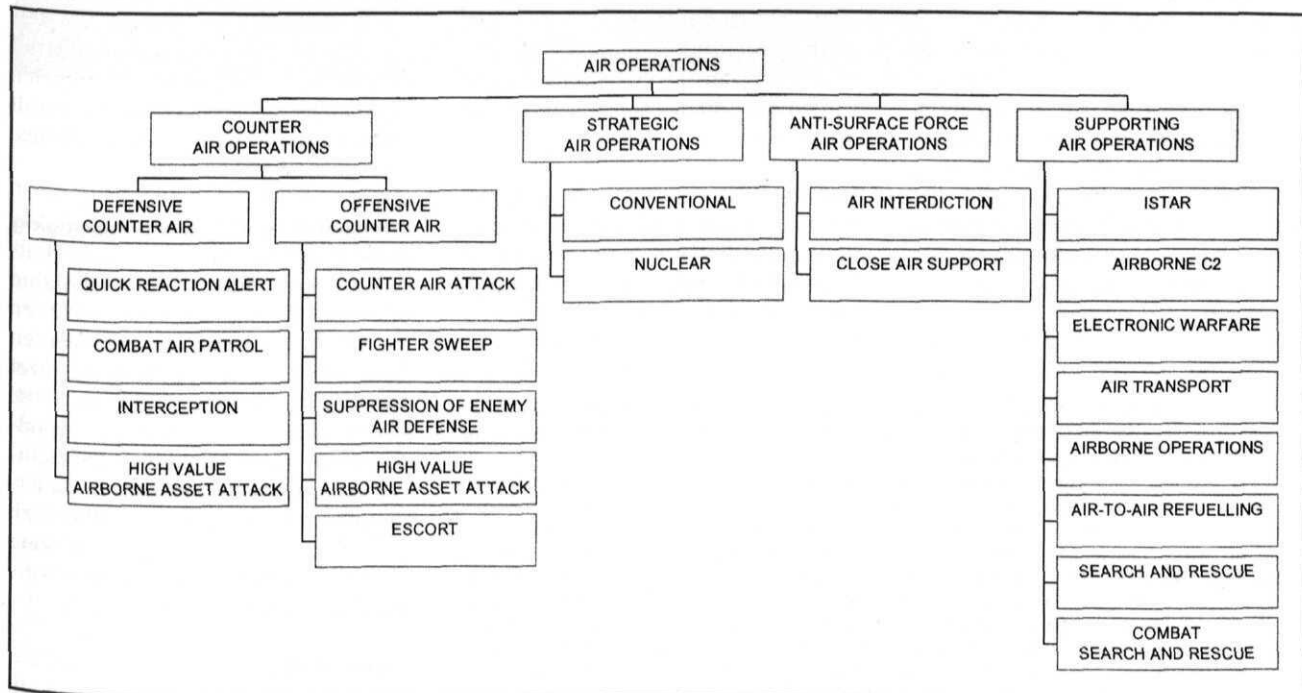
AIR OPERATIONS

COUNTER AIR OPERATIONS

DEFENSIVE COUNTER AIR

QUICK REACTION ALERT

COMBAT AIR PATROL

INTERCEPTION

HIGH VALUE AIRBORNE ASSET ATTACK

OFFENSIVE COUNTER AIR

COUNTER AIR ATTACK

FIGHTER SWEEP

SUPPRESSION OF ENEMY AIR DEFENSE

HIGH VALUE AIRBORNE ASSET ATTACK

ESCORT

STRATEGIC AIR OPERATIONS

CONVENTIONAL

NUCLEAR

ANTI-SURFACE FORCE AIR OPERATIONS

AIR INTERDICTION

CLOSE AIR SUPPORT

SUPPORTING AIR OPERATIONS

ISTAR

AIRBORNE C2

ELECTRONIC WARFARE

AIR TRANSPORT

AIRBORNE OPERATIONS

AIR-TO-AIR REFUELLING

SEARCH AND RESCUE

COMBAT SEARCH AND RESCUE